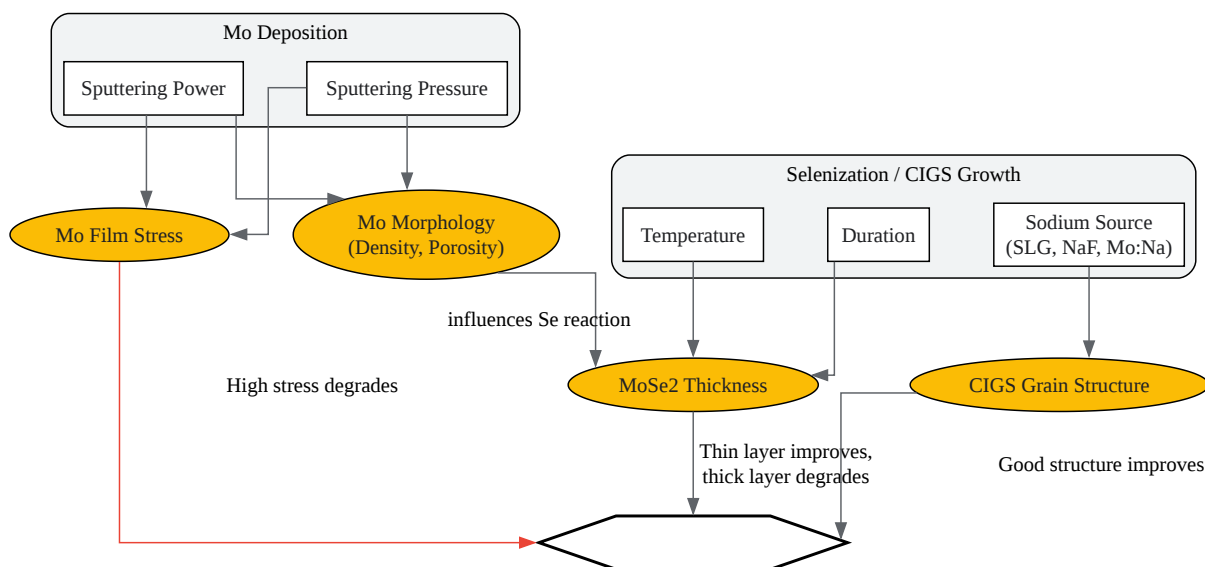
Mo Deposition

Sputtering Power

Sputtering Pressure

Mo Film Stress

Mo Morphology (Density, Porosity)

Selenization / CIGS Growth

Temperature

Duration

Sodium Source (SLG, NaF, Mo:Na)

influences Se reaction

High stress degrades

MoSe2 Thickness

CIGS Grain Structure

Thin layer improves, thick layer degrades

Good structure improves